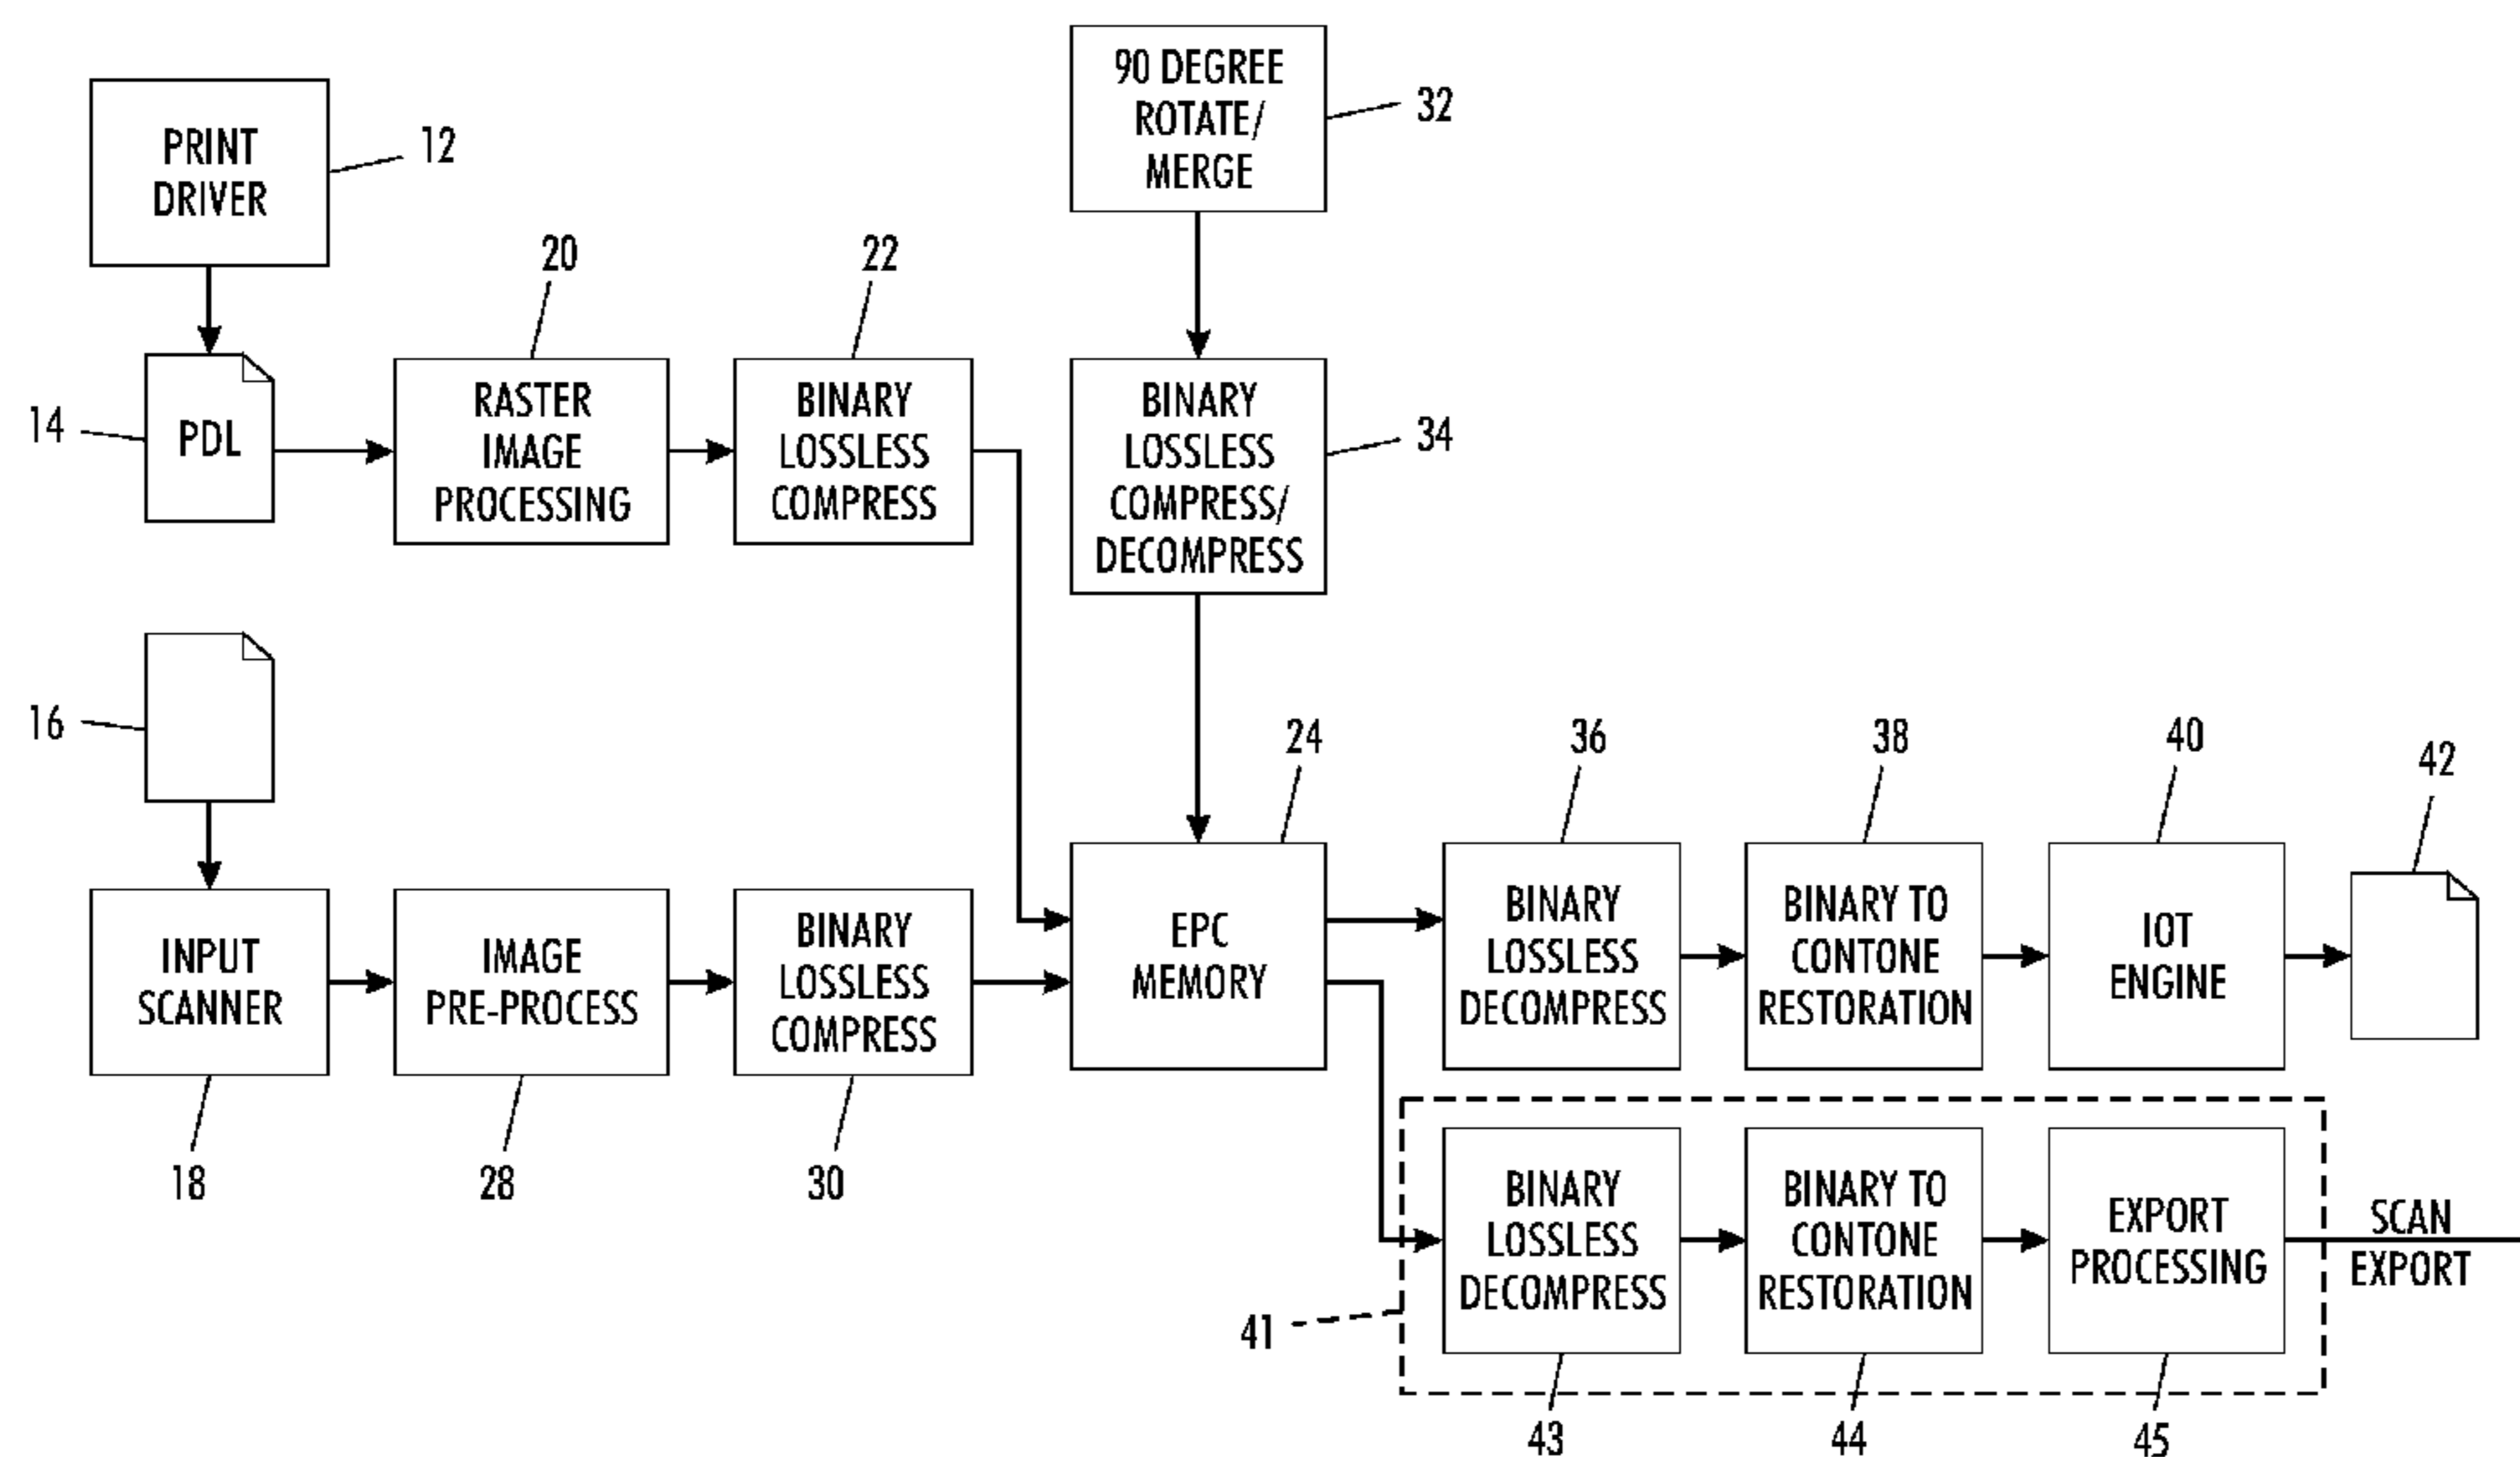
90 DEGREE ROTATE/ MERGE
32
PRINT DRIVER
12
20
22
14
PDL
RASTER IMAGE PROCESSING
BINARY LOSSLESS COMPRESS
BINARY LOSSLESS COMPRESS/ DECOMPRESS
34
16
24
36
38
40
42
INPUT SCANNER
IMAGE PRE-PROCESS
BINARY LOSSLESS COMPRESS
EPC MEMORY
BINARY LOSSLESS DECOMPRESS
BINARY TO CONTONE RESTORATION
IOT ENGINE
18
28
30
BINARY LOSSLESS DECOMPRESS
BINARY TO CONTONE RESTORATION
EXPORT PROCESSING
SCAN EXPORT
41
43
44
45